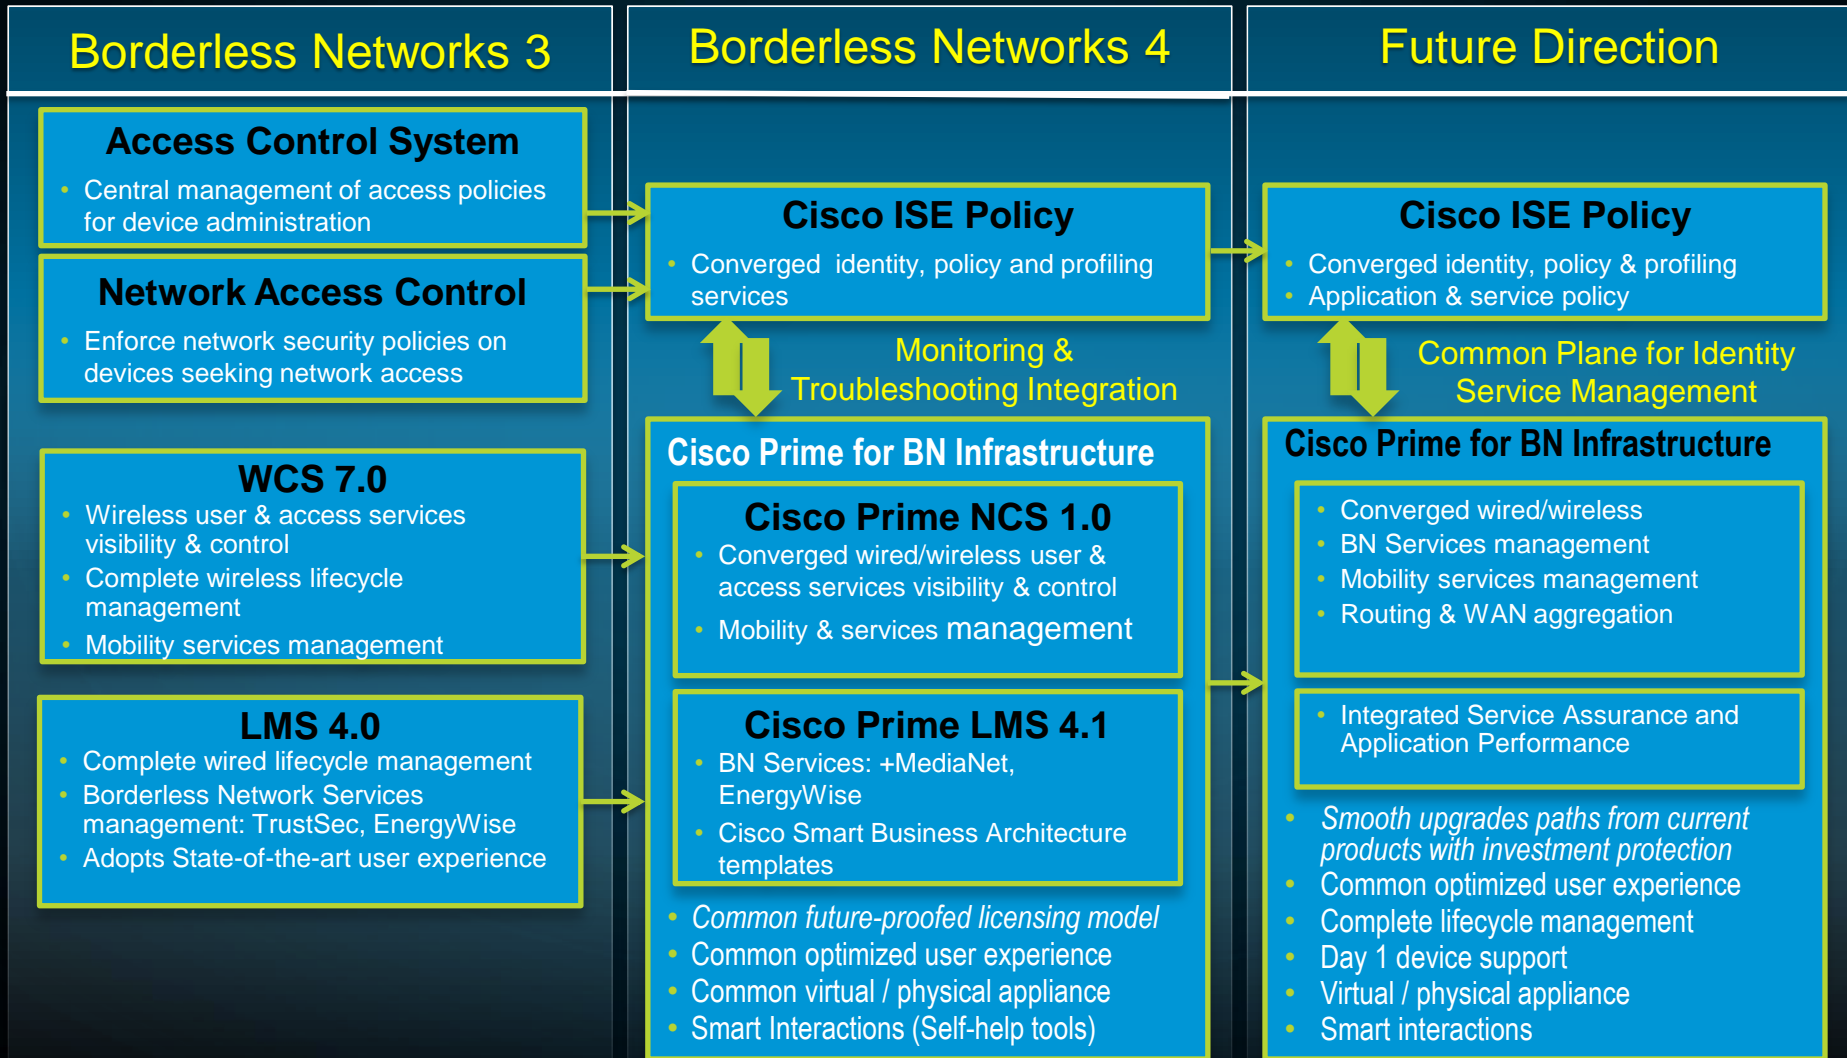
Borderless Networks 3

Access Control System
• Central management of access policies for device administration

Network Access Control
• Enforce network security policies on devices seeking network access

WCS 7.0
• Wireless user & access services visibility & control
• Complete wireless lifecycle management
• Mobility services management

LMS 4.0
• Complete wired lifecycle management
• Borderless Network Services management: TrustSec, EnergyWise
• Adopts State-of-the-art user experience

Borderless Networks 4

Cisco ISE Policy
• Converged identity, policy and profiling services

Monitoring & Troubleshooting Integration

Cisco Prime for BN Infrastructure

Cisco Prime NCS 1.0
• Converged wired/wireless user & access services visibility & control
• Mobility & services management

Cisco Prime LMS 4.1
• BN Services: +MediaNet, EnergyWise
• Cisco Smart Business Architecture templates

• Common future-proofed licensing model
• Common optimized user experience
• Common virtual / physical appliance
• Smart Interactions (Self-help tools)

Future Direction

Cisco ISE Policy
• Converged identity, policy & profiling
• Application & service policy

Common Plane for Identity Service Management

Cisco Prime for BN Infrastructure
• Converged wired/wireless
• BN Services management
• Mobility services management
• Routing & WAN aggregation

• Integrated Service Assurance and Application Performance

• Smooth upgrades paths from current products with investment protection
• Common optimized user experience
• Complete lifecycle management
• Day 1 device support
• Virtual / physical appliance
• Smart interactions